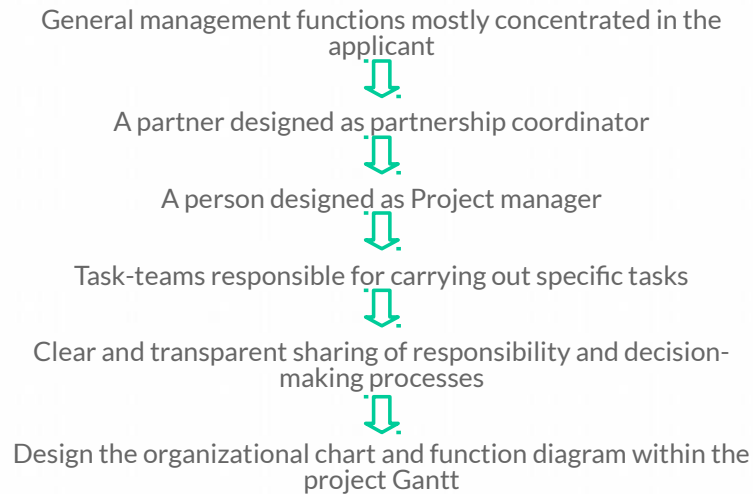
General management functions mostly concentrated in the applicant

A partner designed as partnership coordinator

A person designed as Project manager

Task-teams responsible for carrying out specific tasks

Clear and transparent sharing of responsibility and decision-making processes

Design the organizational chart and function diagram within the project Gantt